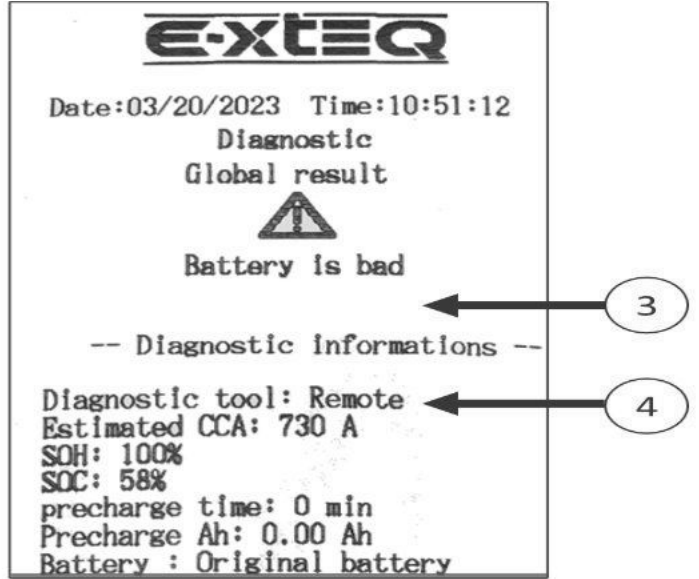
E-XTEQ

Date:03/20/2023 Time:10:51:12
Diagnostic
Global result

Battery is bad

3

-- Diagnostic informations --

Diagnostic tool: Remote
Estimated CCA: 730 A
SOH: 100%
SOC: 58%
precharge time: 0 min
Precharge Ah: 0.00 Ah
Battery : Original battery

4